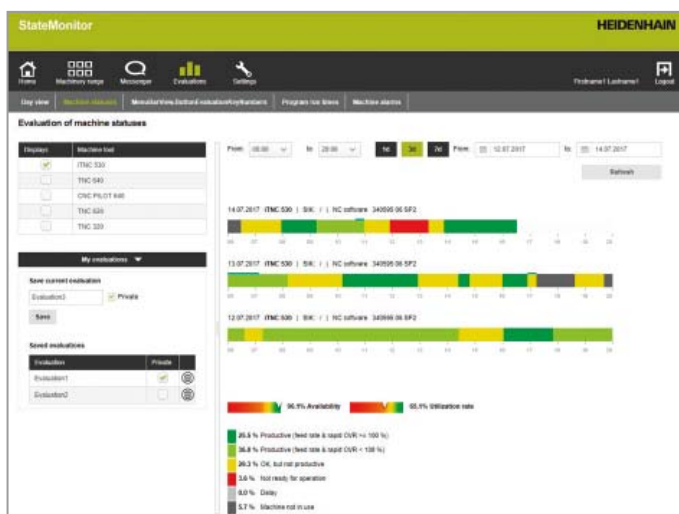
StateMonitor

HEIDENHAIN

Home Machinery range Messenger Evaluations Settings

Firstname1 Lastname1 Logout

Day view Machine statuses Manufacturing/order evaluation/Key figures Program run times Machine alarms

Evaluation of machine statuses

| Displays | Machine tool |
|---|---|
| ✓ | iTNC 530 |
| | TNC 640 |
| | CNC PILOT 640 |
| | TNC 620 |
| | TNC 320 |

My evaluations

Save current evaluation

Evaluation3 ✓ Private

Save

Saved evaluations

| Evaluation | Private | |
|---|---|---|
| Evaluation1 | ✓ | |
| Evaluation2 | | |

From 06:00 to 20:00 1d 3d 7d From 12.07.2017 to 14.07.2017

Refresh

14.07.2017 iTNC 530 | SIK: / | NC software 340595 06 SP2

06 07 08 09 10 11 12 13 14 15 16 17 18 19 20

13.07.2017 iTNC 530 | SIK: / | NC software 340595 06 SP2

06 07 08 09 10 11 12 13 14 15 16 17 18 19 20

12.07.2017 iTNC 530 | SIK: / | NC software 340595 06 SP2

06 07 08 09 10 11 12 13 14 15 16 17 18 19 20

96.5% Availability 65.1% Utilization rate

25.5 % Productive (feed rate & rapid OVR >= 100 %)

36.8 % Productive (feed rate & rapid OVR < 100 %)

28.3 % OK, but not productive

3.6 % Not ready for operation

0.0 % Delay

5.7 % Machine not in use